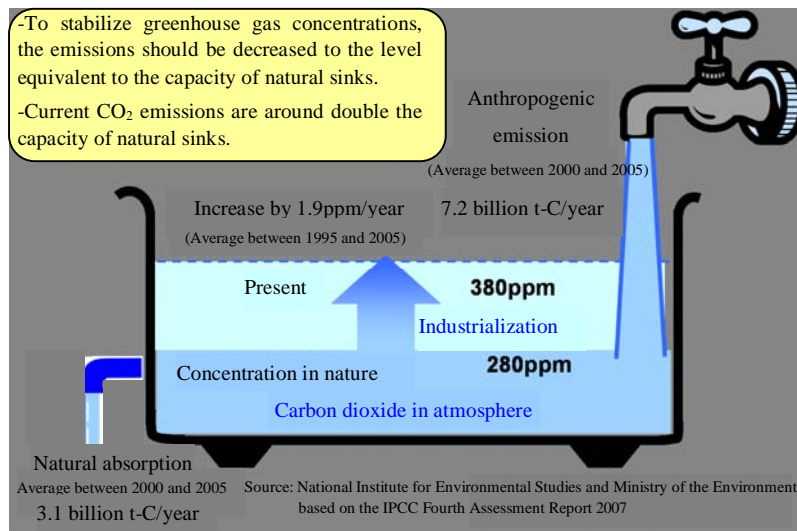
-To stabilize greenhouse gas concentrations, the emissions should be decreased to the level equivalent to the capacity of natural sinks.

-Current $CO_2$ emissions are around double the capacity of natural sinks.

Anthropogenic emission
(Average between 2000 and 2005)
7.2 billion t-C/year

Increase by 1.9ppm/year
(Average between 1995 and 2005)

Present
380ppm
Industrialization
Concentration in nature
280ppm
Carbon dioxide in atmosphere

Natural absorption
Average between 2000 and 2005
3.1 billion t-C/year

Source: National Institute for Environmental Studies and Ministry of the Environment based on the IPCC Fourth Assessment Report 2007